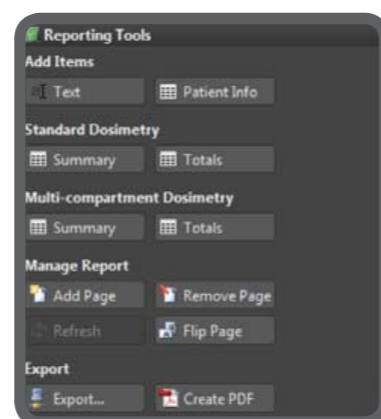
Reporting Tools

Add Items

Text

Patient Info

Standard Dosimetry

Summary

Totals

Multi-compartment Dosimetry

Summary

Totals

Manage Report

Add Page

Remove Page

Refresh

Flip Page

Export

Export...

Create PDF